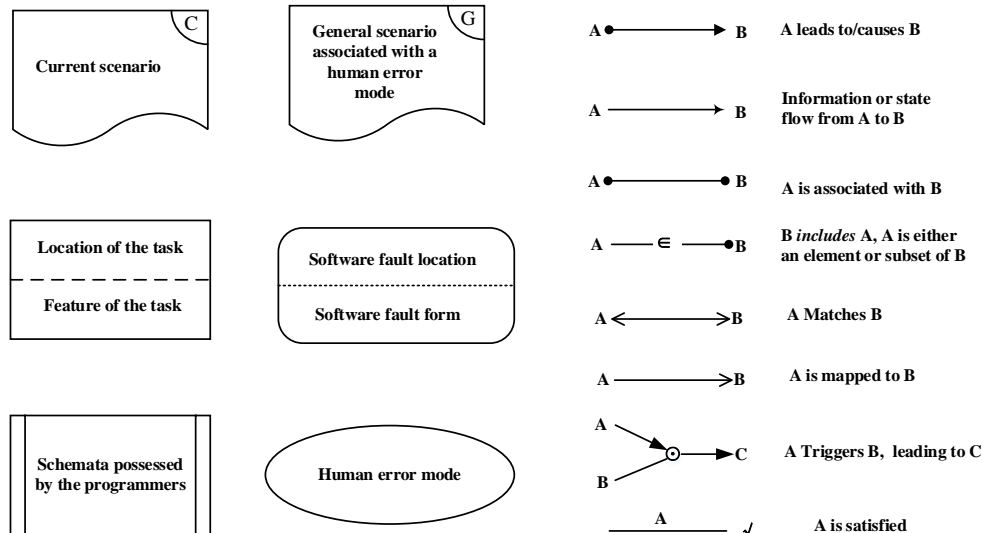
C

Current scenario

G

General scenario associated with a human error mode

A B A leads to/causes B

A B Information or state flow from A to B

A B A is associated with B

Location of the task

Feature of the task

Software fault location

Software fault form

A $\in$ B B *includes* A, A is either an element or subset of B

A B A Matches B

A B A is mapped to B

Schemata possessed by the programmers

Human error mode

A B C A Triggers B, leading to C

A A is satisfied